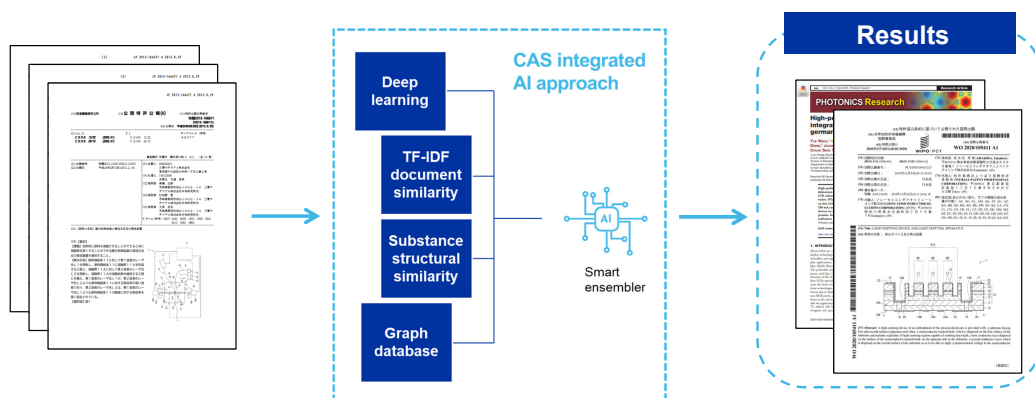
JP 2013-166671 A 2013.8.29

JP 2013-166671 A 2013.8.29

JP 2013-166671 A 2013.8.29

(12) 公開特許公報(A)

CAS integrated AI approach

Deep learning

TF-IDF document similarity

Substance structural similarity

Graph database

AI

Smart ensembler

Results

PHOTONICS Research

High-p
integra
germa

WO 2020/105411 A1

WIPO | PCT